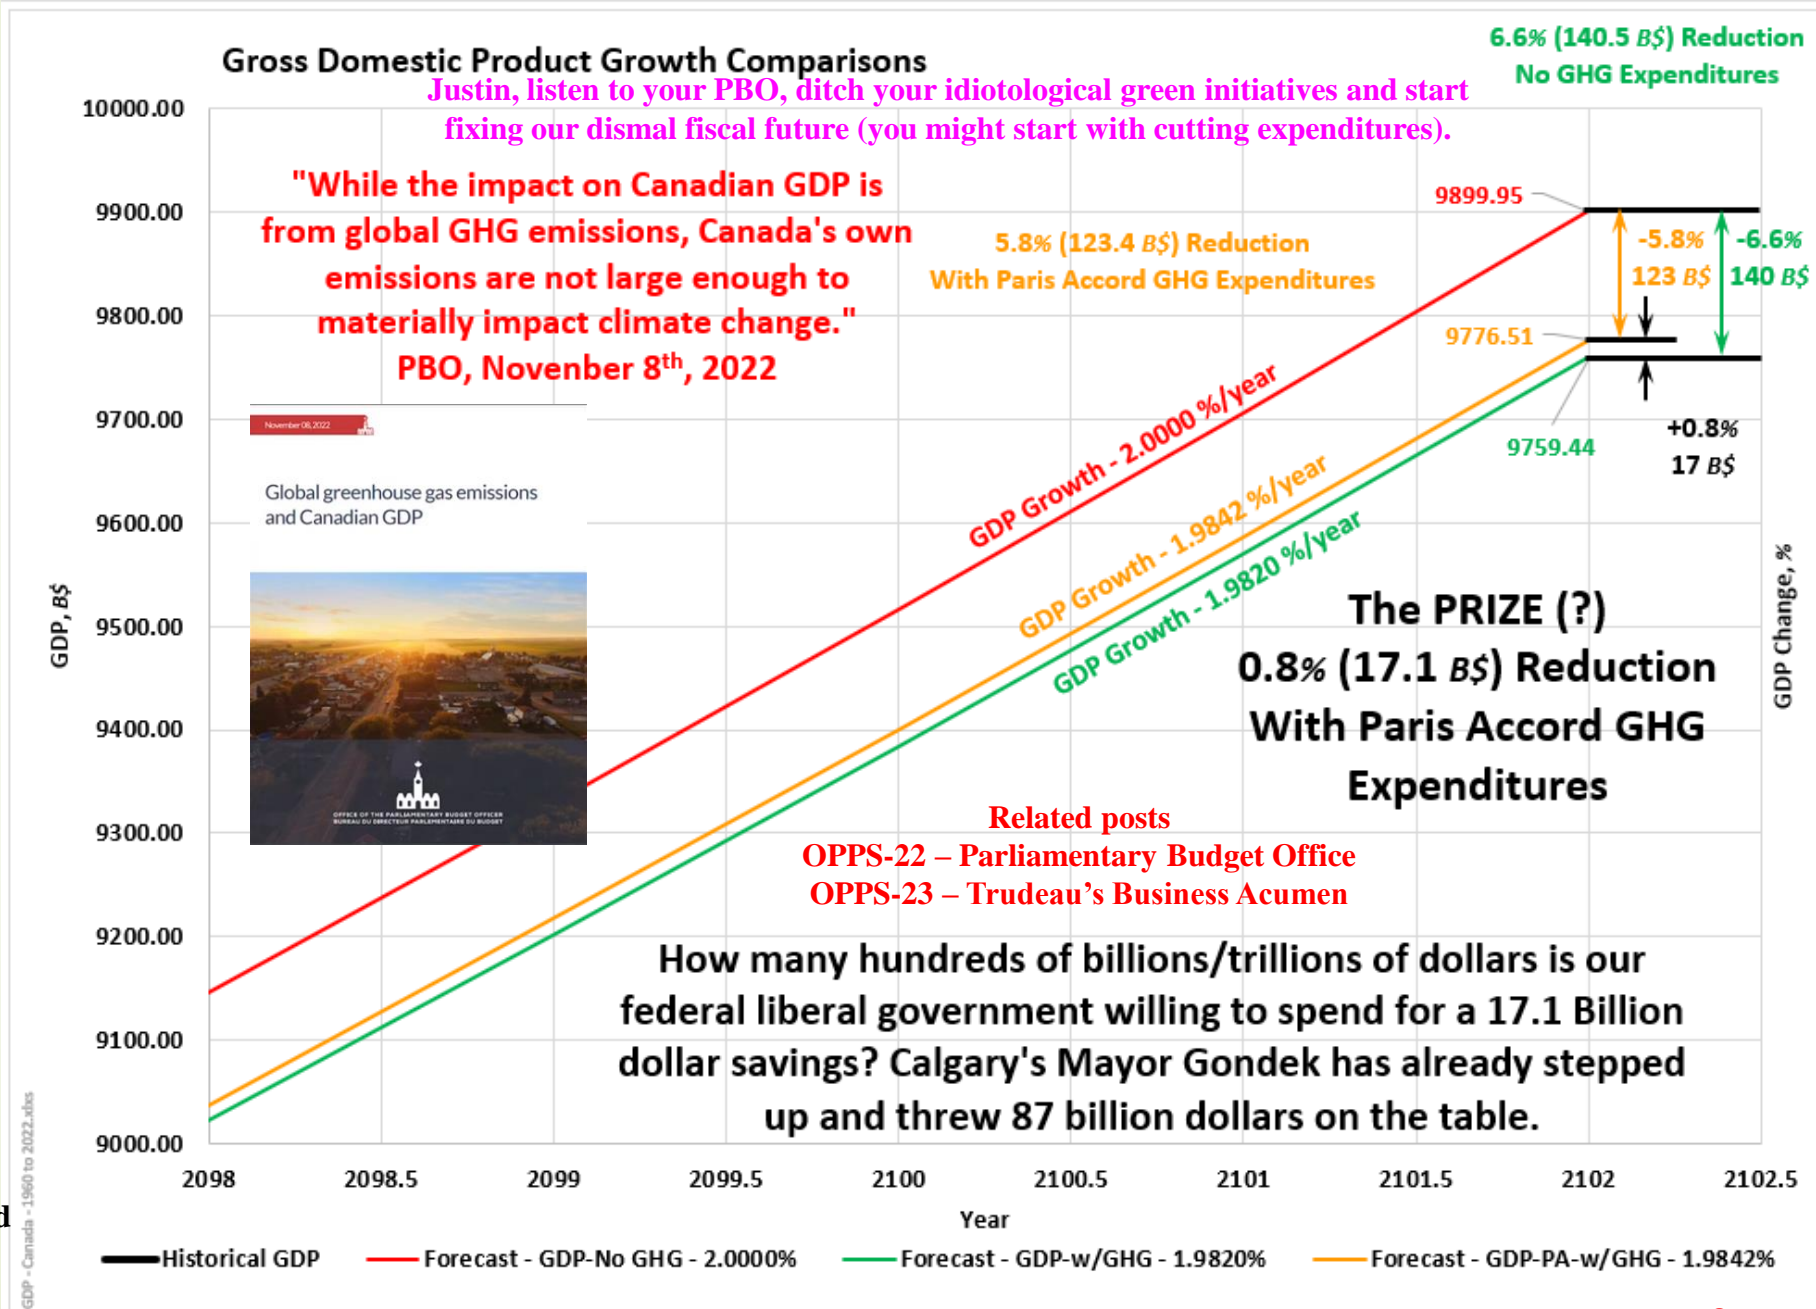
Gross Domestic Product Growth Comparisons

6.6% (140.5 B$) Reduction
No GHG Expenditures

Justin, listen to your PBO, ditch your idiotological green initiatives and start fixing our dismal fiscal future (you might start with cutting expenditures).

"While the impact on Canadian GDP is from global GHG emissions, Canada's own emissions are not large enough to materially impact climate change."
PBO, November 8$^{th}$, 2022

5.8% (123.4 B$) Reduction
With Paris Accord GHG Expenditures

9899.95
-5.8%
123 B$
-6.6%
140 B$
9776.51
9759.44
+0.8%
17 B$

November 08, 2022

Global greenhouse gas emissions and Canadian GDP

OFFICE OF THE PARLIAMENTARY BUDGET OFFICER
BUREAU DU DIRECTEUR PARLEMENTAIRE DU BUDGET

GDP Growth - 2.0000 %/year
GDP Growth - 1.9842 %/year
GDP Growth - 1.9820 %/year

The PRIZE (?)
0.8% (17.1 B$) Reduction
With Paris Accord GHG Expenditures

Related posts
OPPS-22 – Parliamentary Budget Office
OPPS-23 – Trudeau's Business Acumen

How many hundreds of billions/trillions of dollars is our federal liberal government willing to spend for a 17.1 Billion dollar savings? Calgary's Mayor Gondek has already stepped up and threw 87 billion dollars on the table.

10000.00
9900.00
9800.00
9700.00
9600.00
9500.00
9400.00
9300.00
9200.00
9100.00
9000.00

GDP, B$
GDP Change, %

2098
2098.5
2099
2099.5
2100
2100.5
2101
2101.5
2102
2102.5
Year

GDP - Canada - 1960 to 2022.xlsx

Historical GDP
Forecast - GDP-No GHG - 2.0000%
Forecast - GDP-w/GHG - 1.9820%
Forecast - GDP-PA-w/GHG - 1.9842%